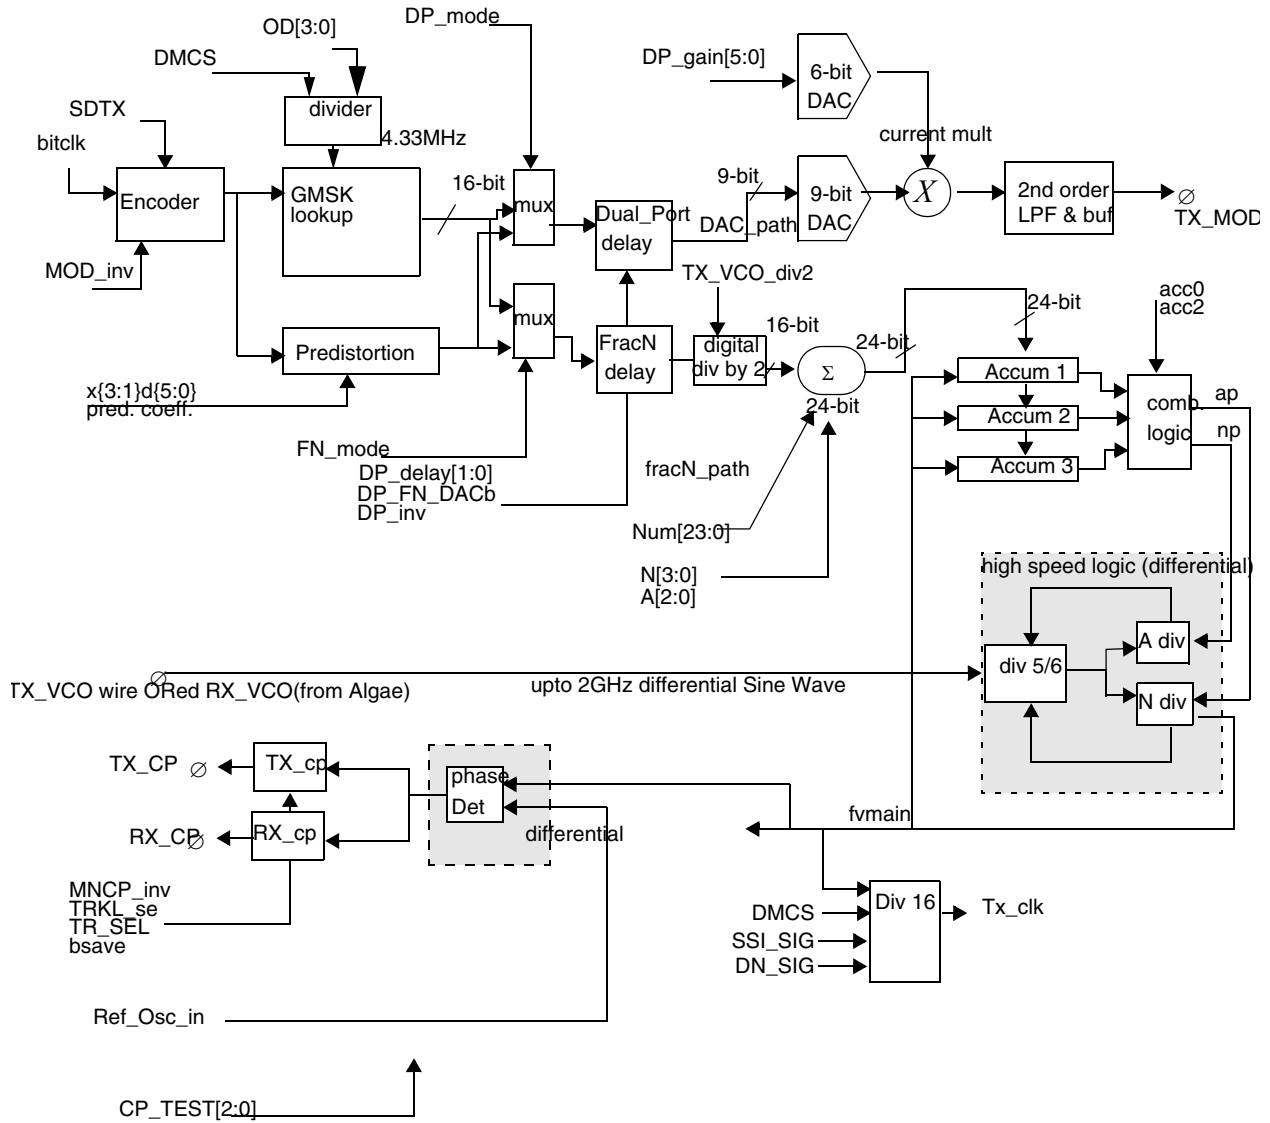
OD[3:0]
DP_mode
DMCS
divider
4.33MHz
SDTX
bitclk
Encoder
GMSK lookup
16-bit
mux
Dual_Port delay
DP_gain[5:0]
6-bit DAC
current mult
9-bit
9-bit DAC
DAC_path
$X$
2nd order LPF & buf
TX_MOD
MOD_inv
Predistortion
mux
FracN delay
TX_VCO_div2
digital div by 2
16-bit
$\Sigma$
24-bit
24-bit
24-bit
acc0
acc2
Accum 1
Accum 2
Accum 3
comb. logic
ap
np
x{3:1}d{5:0}
pred. coeff.
FN_mode
DP_delay[1:0]
DP_FN_DACb
DP_inv
fracN_path
Num[23:0]
N[3:0]
A[2:0]
high speed logic (differential)
A div
div 5/6
N div
TX_VCO wire ORed RX_VCO(from Algae)
upto 2GHz differential Sine Wave
TX_CP
TX_cp
phase Det
RX_CP
RX_cp
differential
fvmain
MNCP_inv
TRKL_se
TR_SEL
bsave
DMCS
Div 16
Tx_clk
SSI_SIG
DN_SIG
Ref_Osc_in
CP_TEST[2:0]